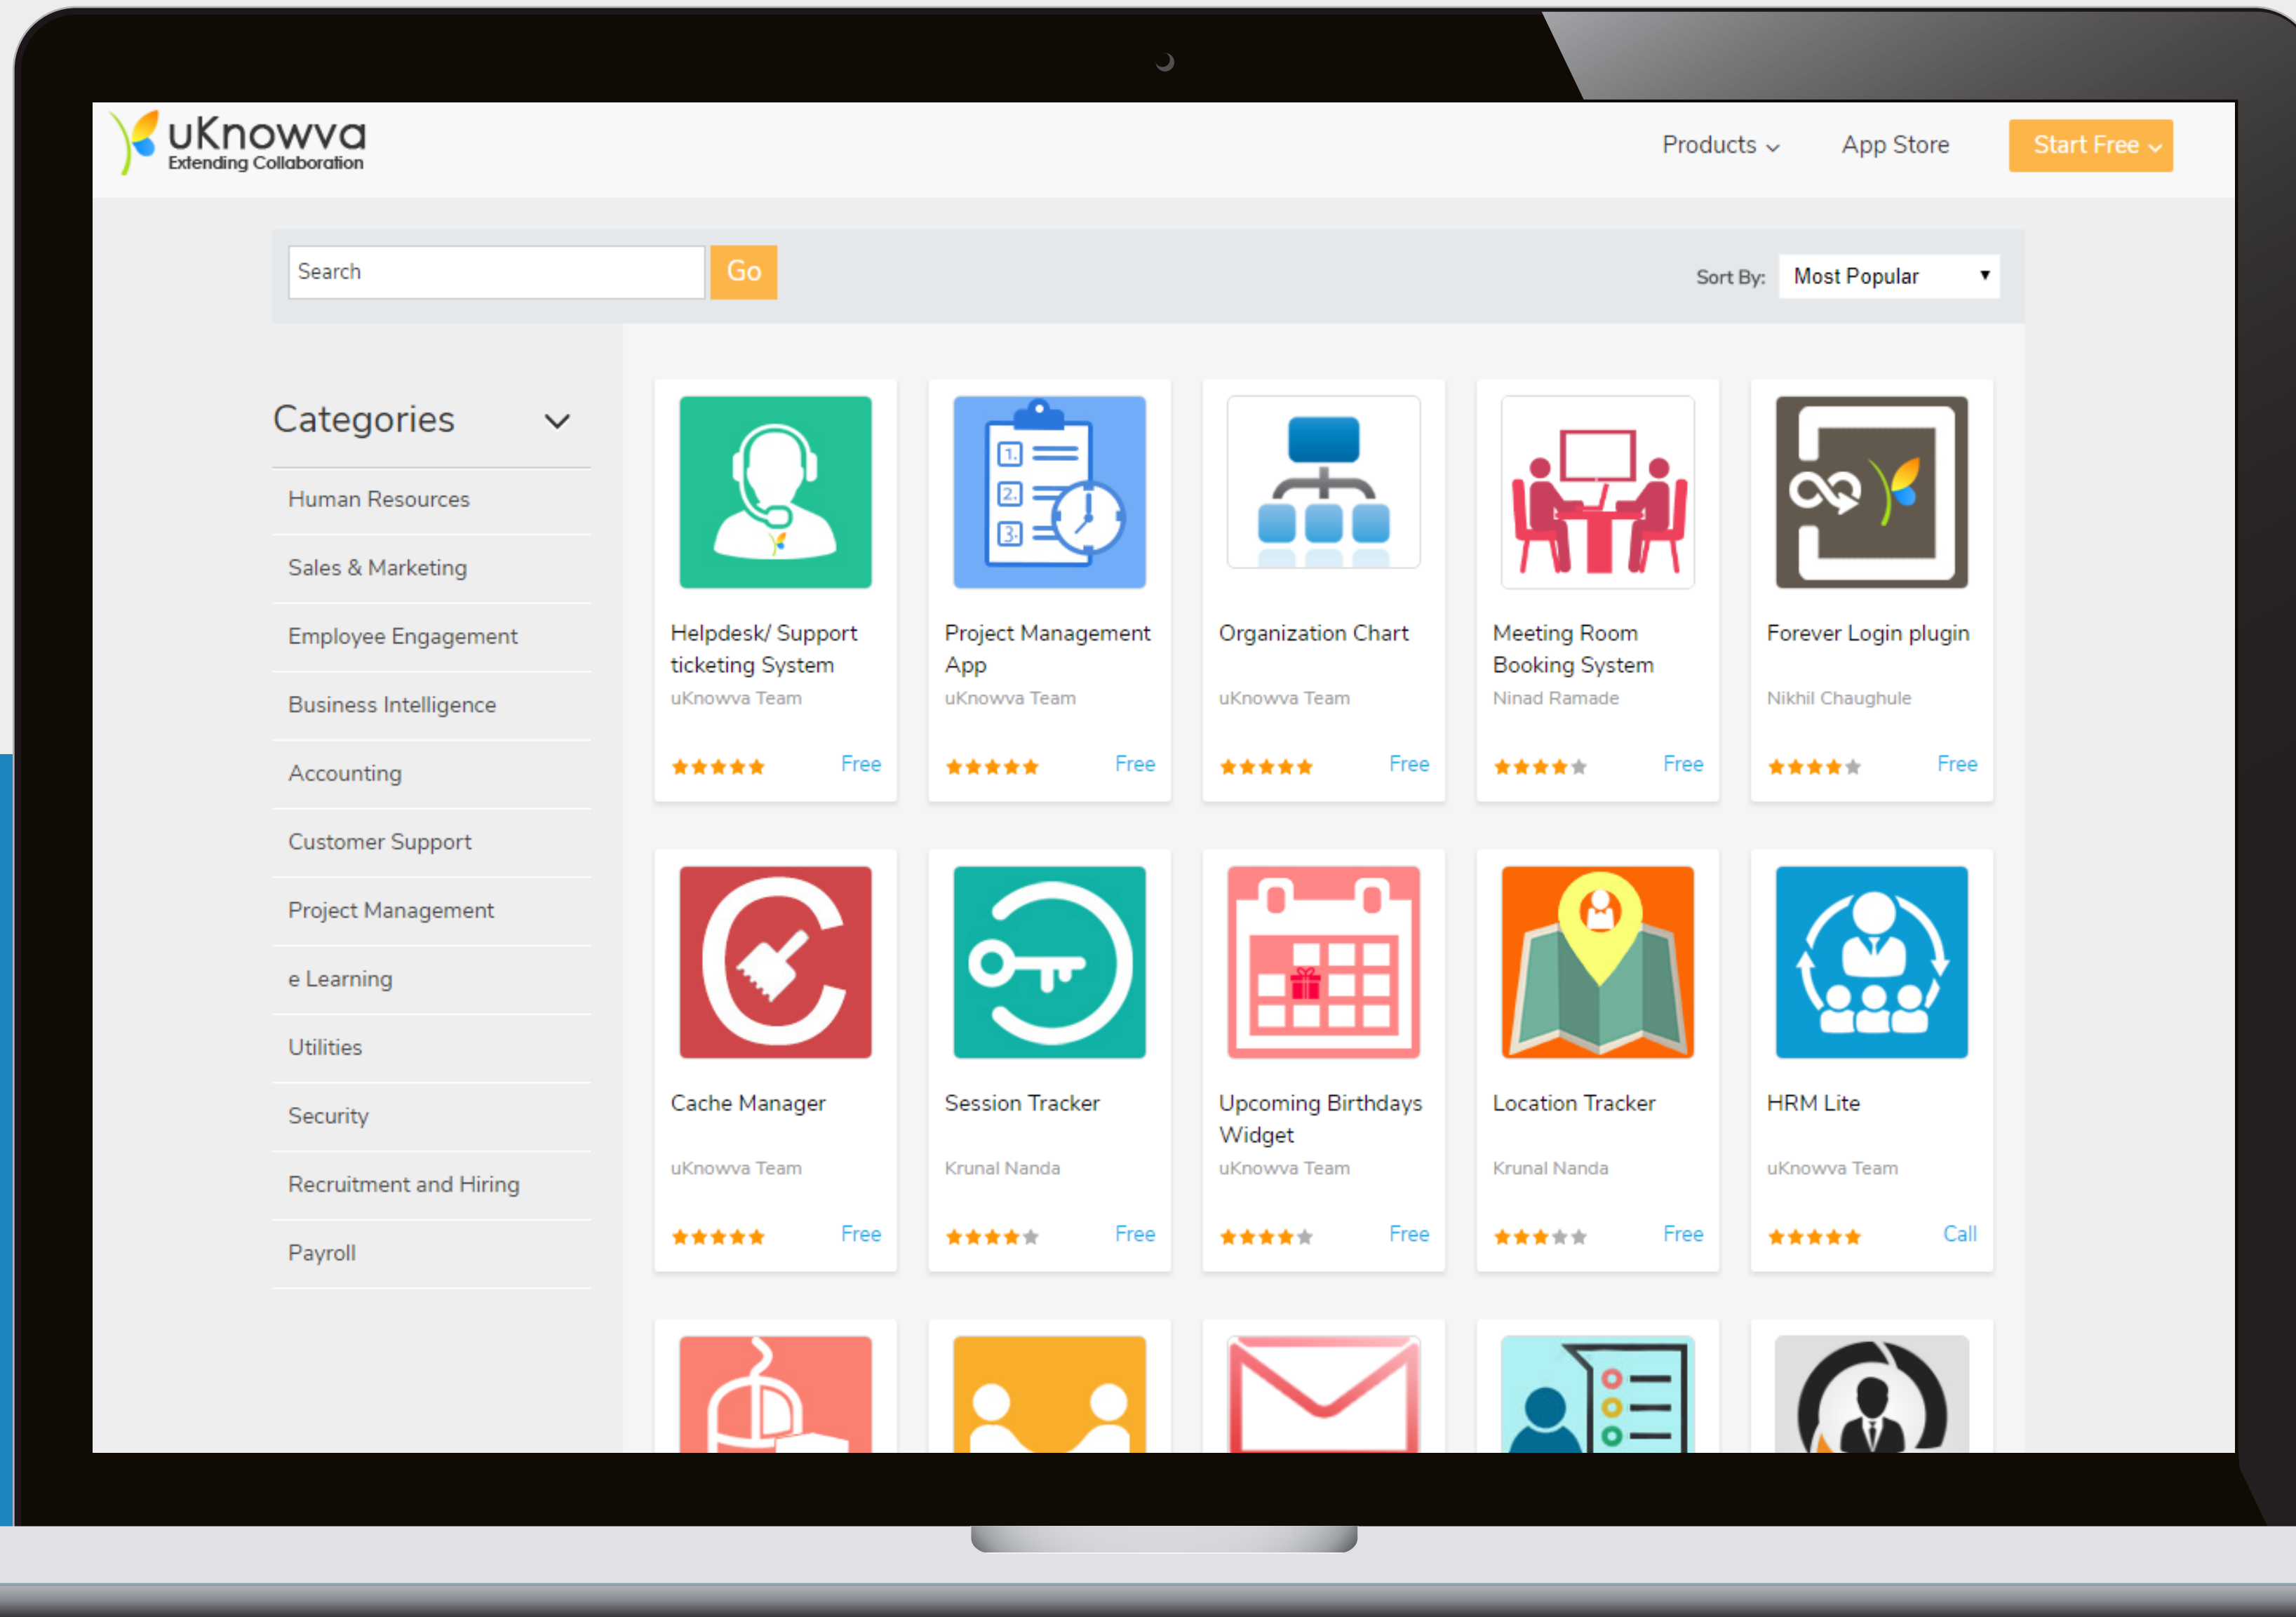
uKnowva
Extending Collaboration

Products
App Store
Start Free

Search
Go

Sort By: Most Popular

Categories

Human Resources
Sales & Marketing
Employee Engagement
Business Intelligence
Accounting
Customer Support
Project Management
e Learning
Utilities
Security
Recruitment and Hiring
Payroll

Helpdesk/ Support ticketing System
uKnowva Team
Free

Project Management App
uKnowva Team
Free

Organization Chart
uKnowva Team
Free

Meeting Room Booking System
Ninad Ramade
Free

Forever Login plugin
Nikhil Chaughule
Free

Cache Manager
uKnowva Team
Free

Session Tracker
Krunal Nanda
Free

Upcoming Birthdays Widget
uKnowva Team
Free

Location Tracker
Krunal Nanda
Free

HRM Lite
uKnowva Team
Call